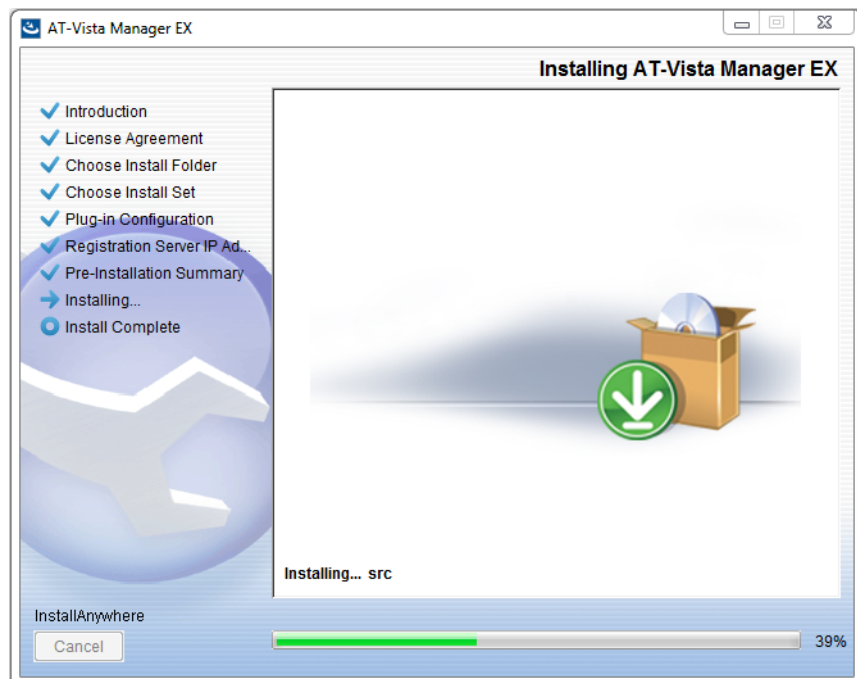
AT-Vista Manager EX

Installing AT-Vista Manager EX

Introduction
License Agreement
Choose Install Folder
Choose Install Set
Plug-in Configuration
Registration Server IP Ad...
Pre-Installation Summary
Installing...
Install Complete

Installing... src

InstallAnywhere

Cancel

39%